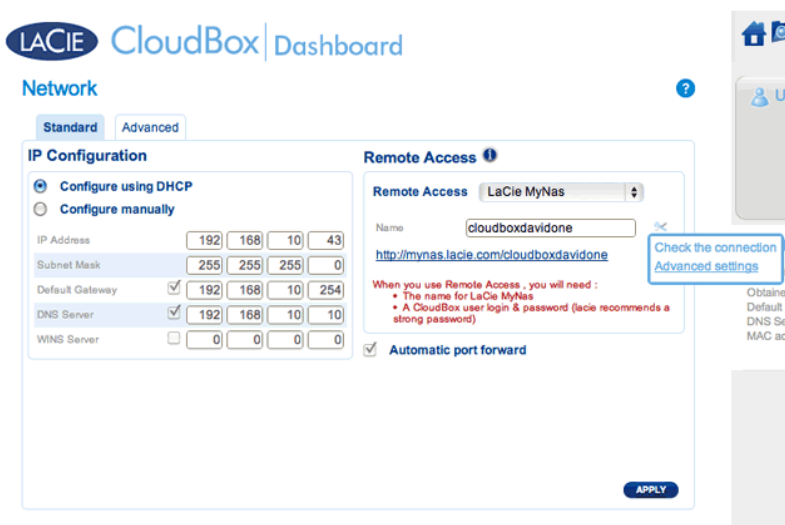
LACIE CloudBox | Dashboard

Network

?

Standard Advanced

IP Configuration

Configure using DHCP

Configure manually

| | | | | |
|---|---|---|---|---|
| IP Address | 192 | 168 | 10 | 43 |
| Subnet Mask | 255 | 255 | 255 | 0 |
| Default Gateway | 192 | 168 | 10 | 254 |
| DNS Server | 192 | 168 | 10 | 10 |
| WINS Server | 0 | 0 | 0 | 0 |

Remote Access

Remote Access LaCie MyNas

Name cloudboxdavidone

http://mynas.lacie.com/cloudboxdavidone

When you use Remote Access , you will need :
• The name for LaCie MyNas
• A CloudBox user login & password (lacie recommends a strong password)

Check the connection
Advanced settings

Automatic port forward

APPLY

U

Obtaine
Default
DNS Se
MAC ac